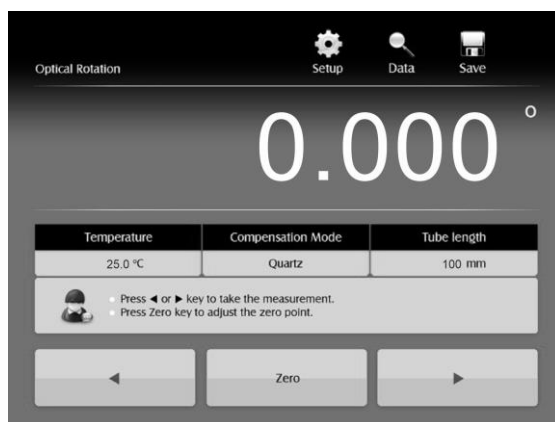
Optical Rotation

Setup Data Save

0.000 °

| Temperature | Compensation Mode | Tube length |
|---|---|---|
| 25.0 °C | Quartz | 100 mm |

Press ◄ or ► key to take the measurement.
Press Zero key to adjust the zero point.

◄ Zero ►